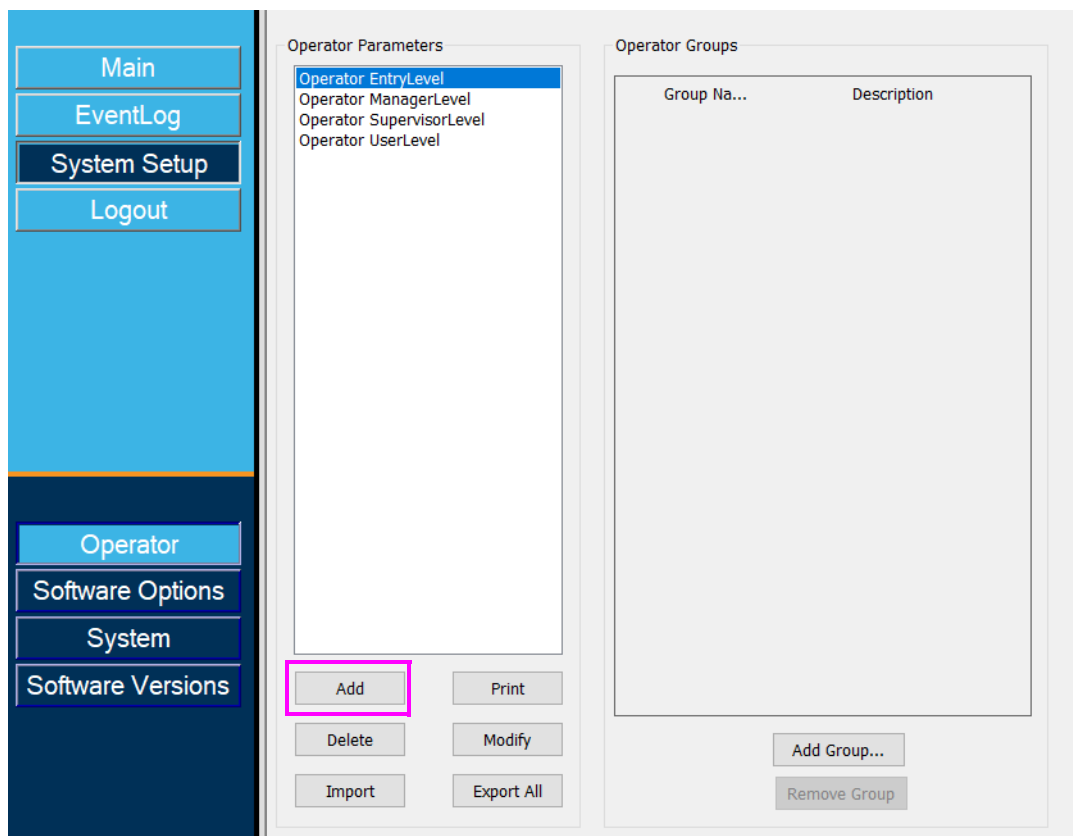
Main
EventLog
System Setup
Logout

Operator
Software Options
System
Software Versions

Operator Parameters
Operator EntryLevel
Operator ManagerLevel
Operator SupervisorLevel
Operator UserLevel

Add
Print
Delete
Modify
Import
Export All

Operator Groups

| Group Na... | Description |
|---|---|

Add Group...
Remove Group